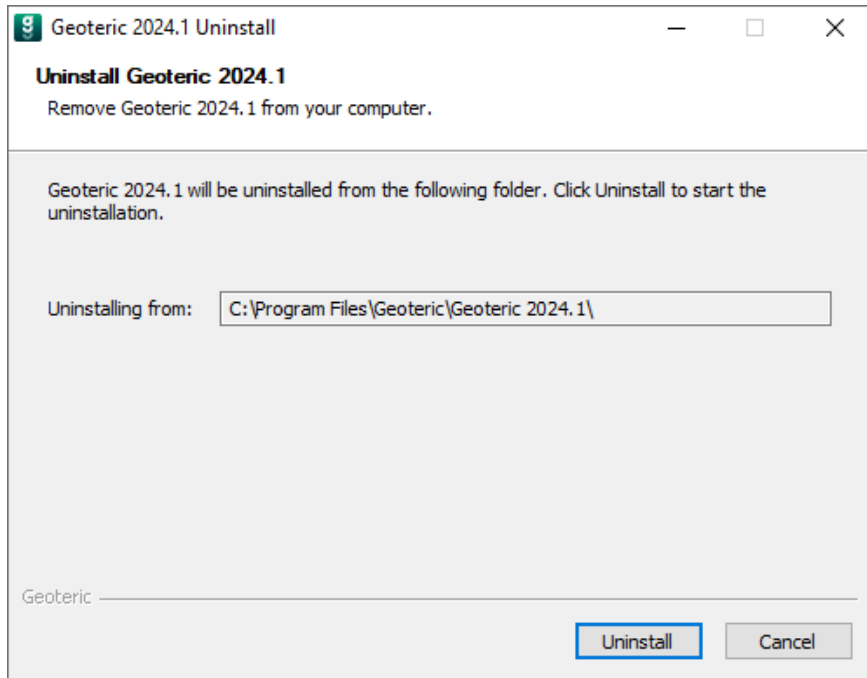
Geoteric 2024.1 Uninstall

Uninstall Geoteric 2024.1

Remove Geoteric 2024.1 from your computer.

Geoteric 2024.1 will be uninstalled from the following folder. Click Uninstall to start the uninstallation.

Uninstalling from: C:\Program Files\Geoteric\Geoteric 2024.1\

Geoteric

Uninstall

Cancel